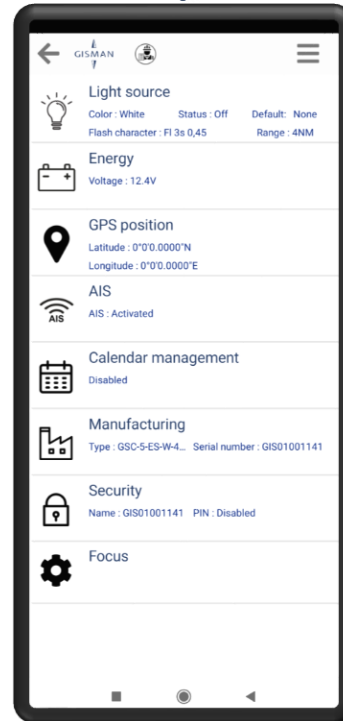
GISMAN

Light source
Color : White Status : Off Default: None
Flash character : Fl 3s 0,45 Range : 4NM

Energy
Voltage : 12.4V

GPS position
Latitude : 0°0'0.0000"N
Longitude : 0°0'0.0000"E

AIS
AIS : Activated

AIS

Calendar management
Disabled

Manufacturing
Type : GSC-5-ES-W-4... Serial number : GIS01001141

Security
Name : GIS01001141 PIN : Disabled

Focus